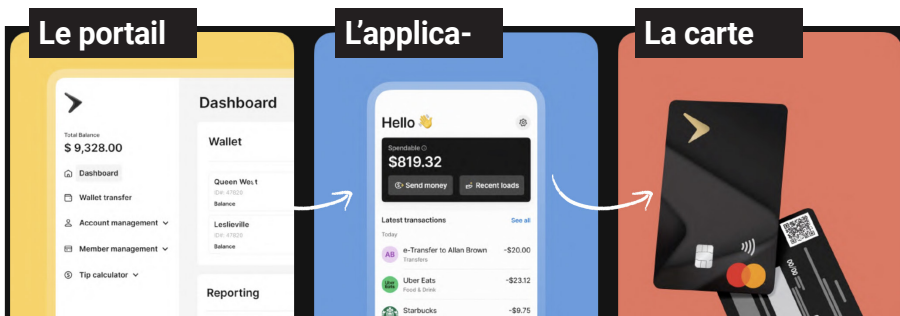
Le portail

Dashboard

Total Balance
$ 9,328.00

Dashboard
Wallet transfer
Account management
Member management
Tip calculator

Wallet

Queen West
ID: 47826
Balance

Leslieville
ID: 47826
Balance

Reporting

L'applica-

Hello 👋

Spendable
$819.32

Send money
Recent loads

Latest transactions
See all

Today

AB e-Transfer to Allan Brown -$20.00
Transfers

Uber Eats -$23.12
Food & Drink

Starbucks -$9.75

La carte